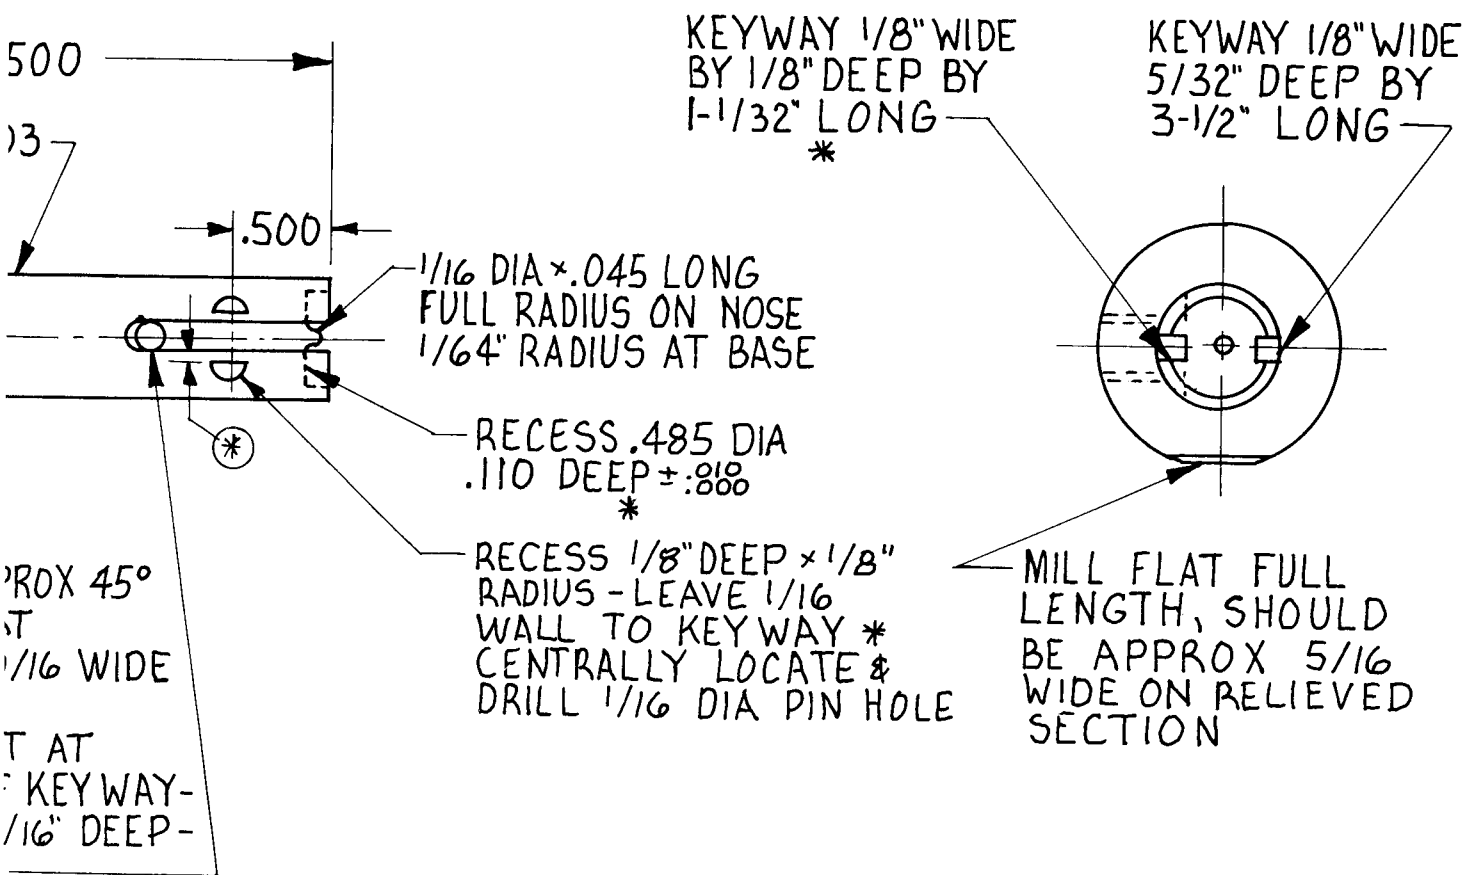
500

)3

.500

1/16 DIA×.045 LONG
FULL RADIUS ON NOSE
1/64" RADIUS AT BASE

RECESS .485 DIA
.110 DEEP $\pm\frac{.010}{.000}$
*

RECESS 1/8" DEEP × 1/8"
RADIUS - LEAVE 1/16
WALL TO KEYWAY *
CENTRALLY LOCATE &
DRILL 1/16 DIA PIN HOLE

*

'ROX 45°
T
/16 WIDE

T AT
KEYWAY-
/16" DEEP-

KEYWAY 1/8" WIDE
BY 1/8" DEEP BY
1-1/32" LONG
*

KEYWAY 1/8" WIDE
5/32" DEEP BY
3-1/2" LONG

MILL FLAT FULL
LENGTH, SHOULD
BE APPROX 5/16
WIDE ON RELIEVED
SECTION